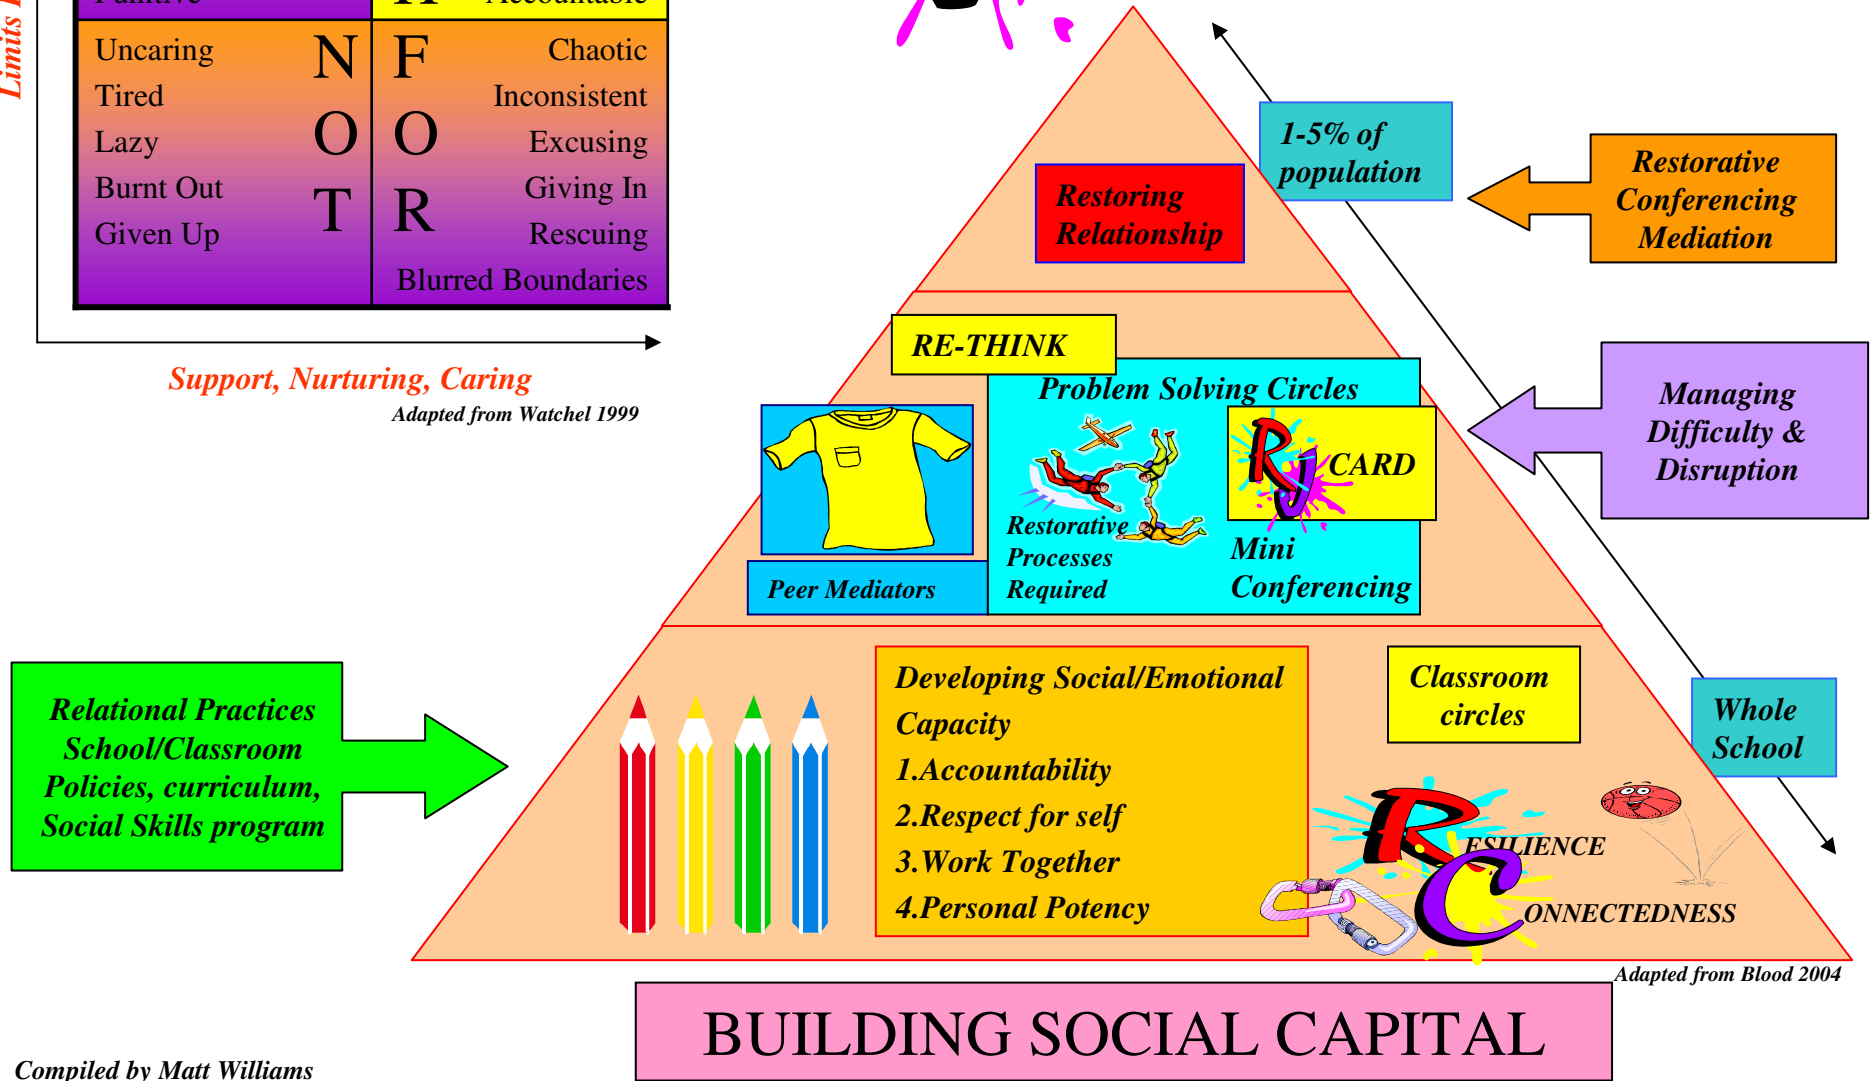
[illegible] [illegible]

Limits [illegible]

Uncaring
Tired
Lazy
Burnt Out
Given Up

N
O
T

F
O
R

Chaotic
Inconsistent
Excusing
Giving In
Rescuing
Blurred Boundaries

Support, Nurturing, Caring
Adapted from Watchel 1999

Restoring Relationship

1-5% of population

Restorative Conferencing Mediation

RE-THINK

Problem Solving Circles

RJ CARD

Managing Difficulty & Disruption

Restorative Processes Required

Mini Conferencing

Peer Mediators

Relational Practices School/Classroom Policies, curriculum, Social Skills program

Developing Social/Emotional Capacity
1.Accountability
2.Respect for self
3.Work Together
4.Personal Potency

Classroom circles

Whole School

R ESILIENCE
C ONNECTEDNESS

Adapted from Blood 2004

BUILDING SOCIAL CAPITAL

Compiled by Matt Williams